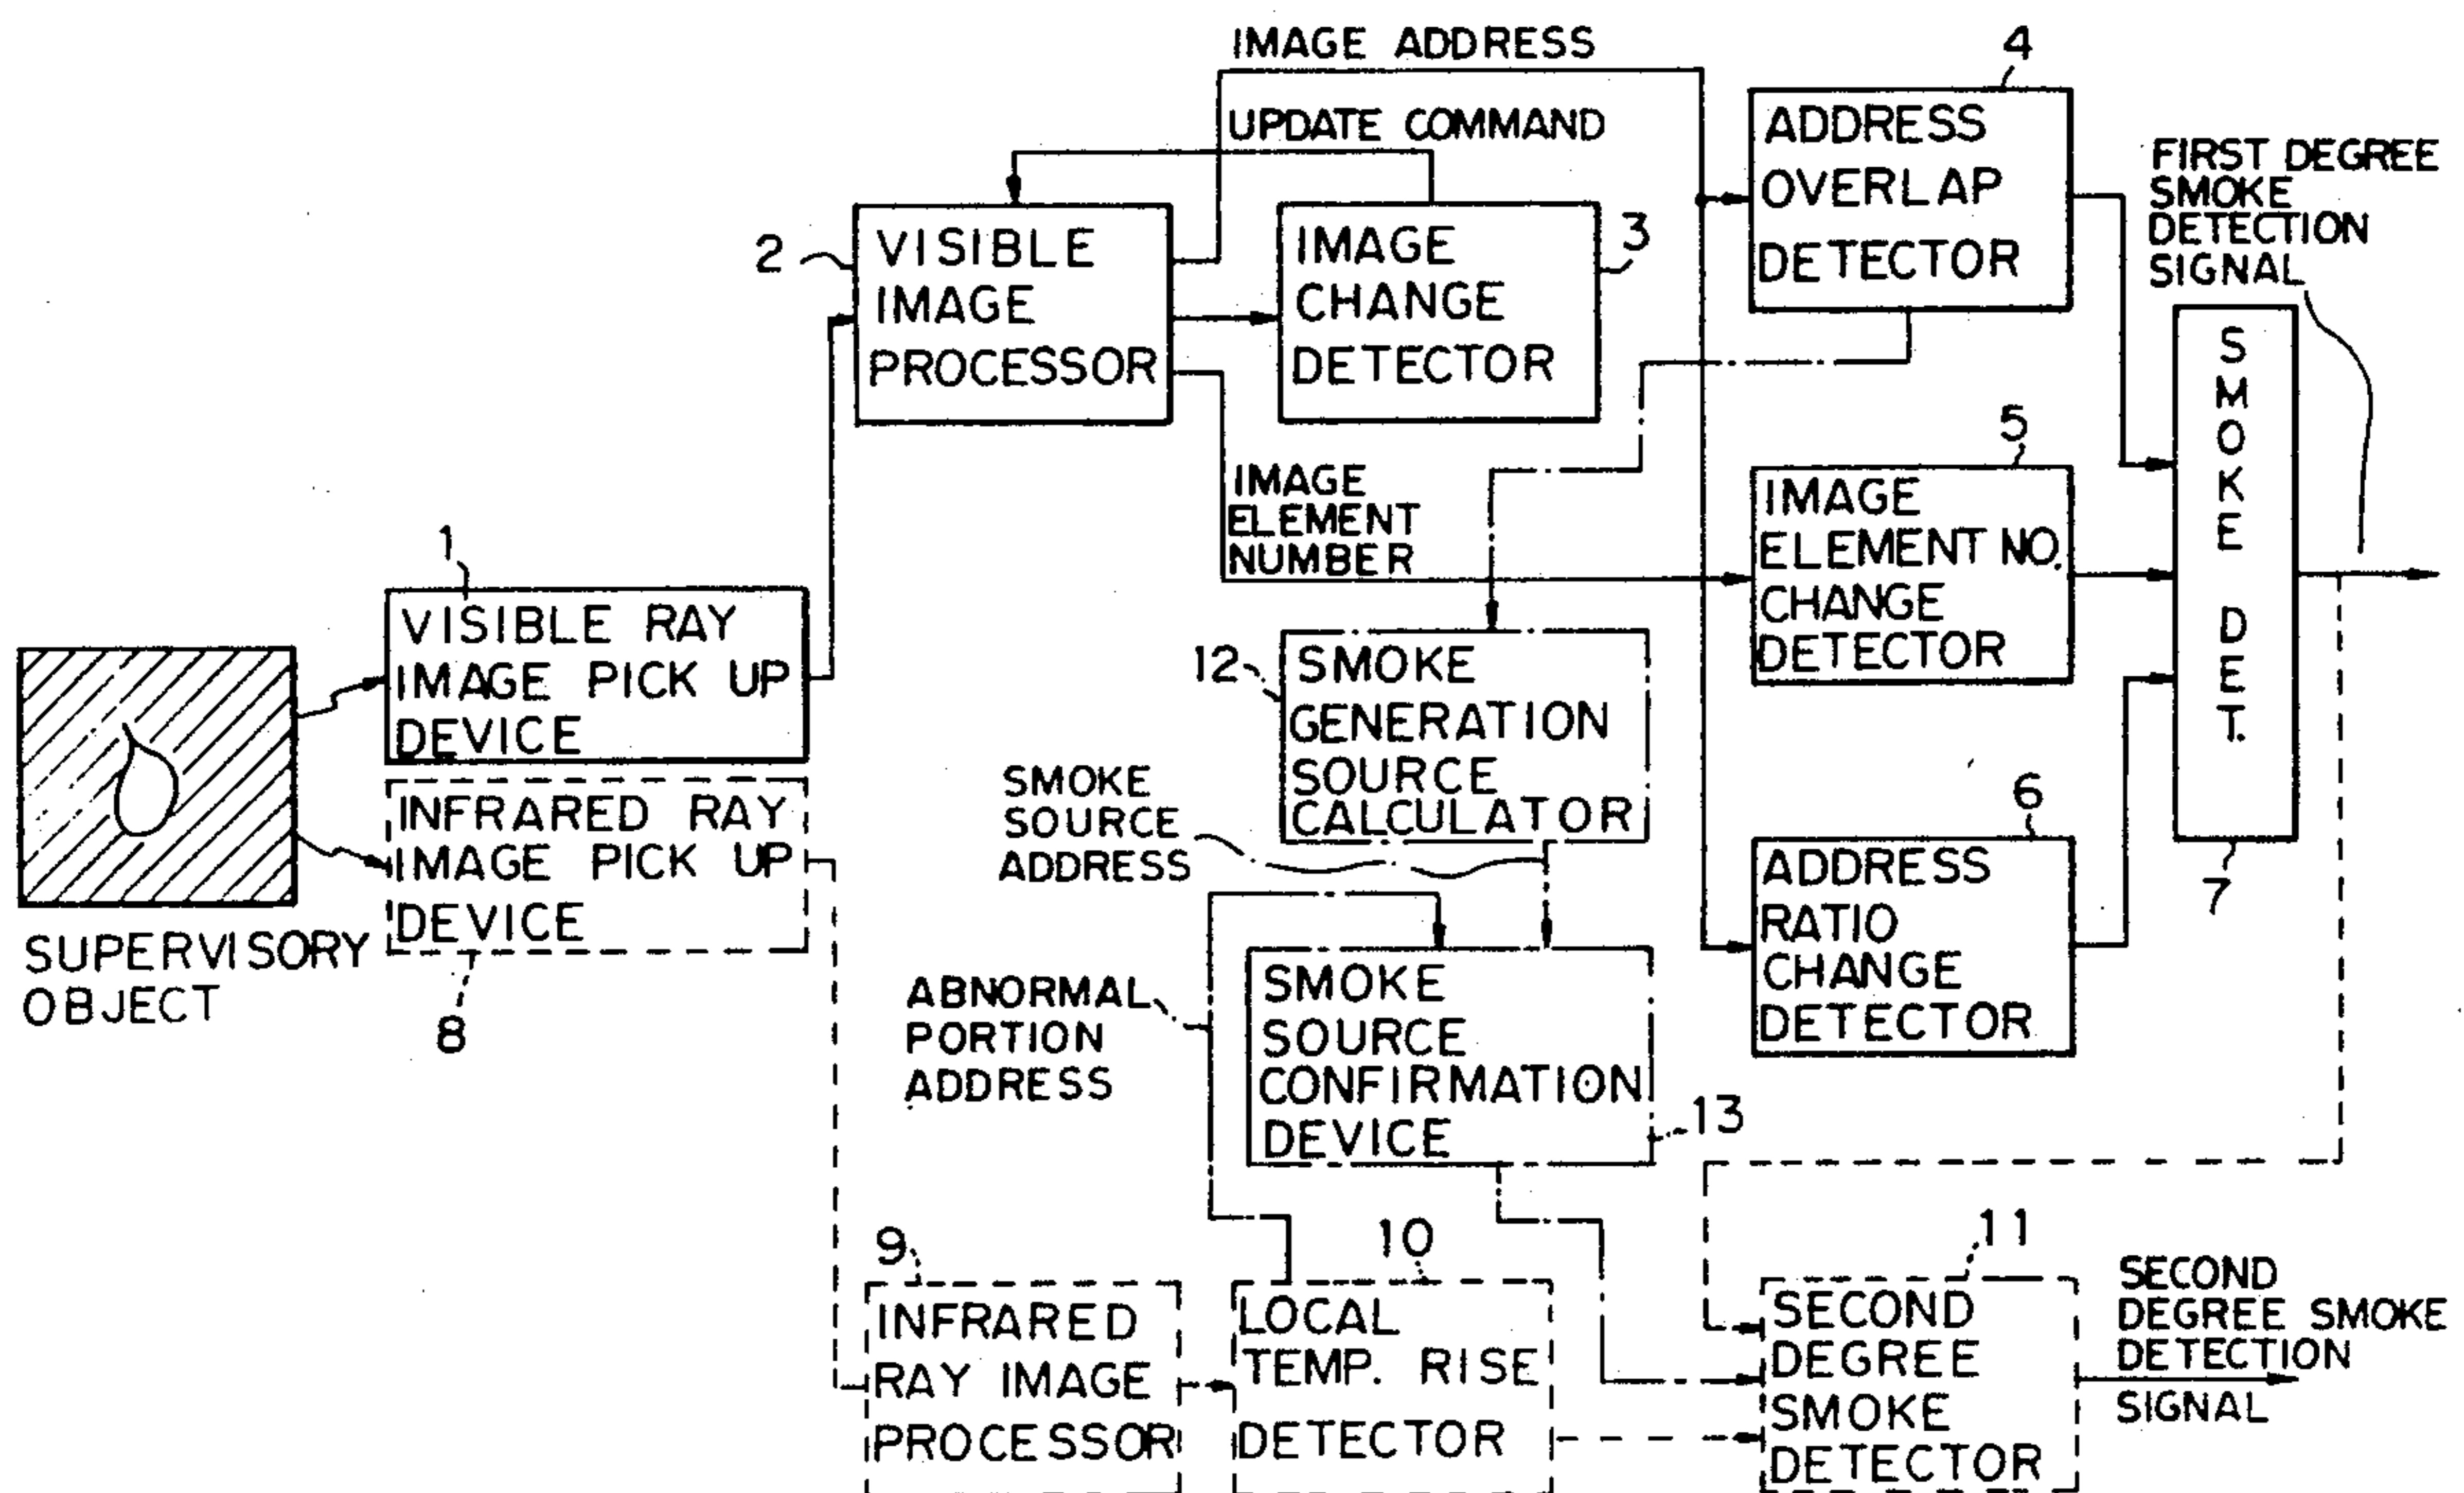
IMAGE ADDRESS

4

UPDATE COMMAND

ADDRESS OVERLAP DETECTOR

FIRST DEGREE SMOKE DETECTION SIGNAL

2

VISIBLE IMAGE PROCESSOR

IMAGE CHANGE DETECTOR

3

SMOKE DET.

5

IMAGE ELEMENT NUMBER

IMAGE ELEMENT NO. CHANGE DETECTOR

1

VISIBLE RAY IMAGE PICK UP DEVICE

12

SMOKE GENERATION SOURCE CALCULATOR

SMOKE SOURCE ADDRESS

6

INFRARED RAY IMAGE PICK UP DEVICE

ADDRESS RATIO CHANGE DETECTOR

7

SUPERVISORY OBJECT

8

ABNORMAL PORTION ADDRESS

SMOKE SOURCE CONFIRMATION DEVICE

13

9

10

11

INFRARED RAY IMAGE PROCESSOR

LOCAL TEMP. RISE DETECTOR

SECOND DEGREE SMOKE DETECTOR

SECOND DEGREE SMOKE DETECTION SIGNAL